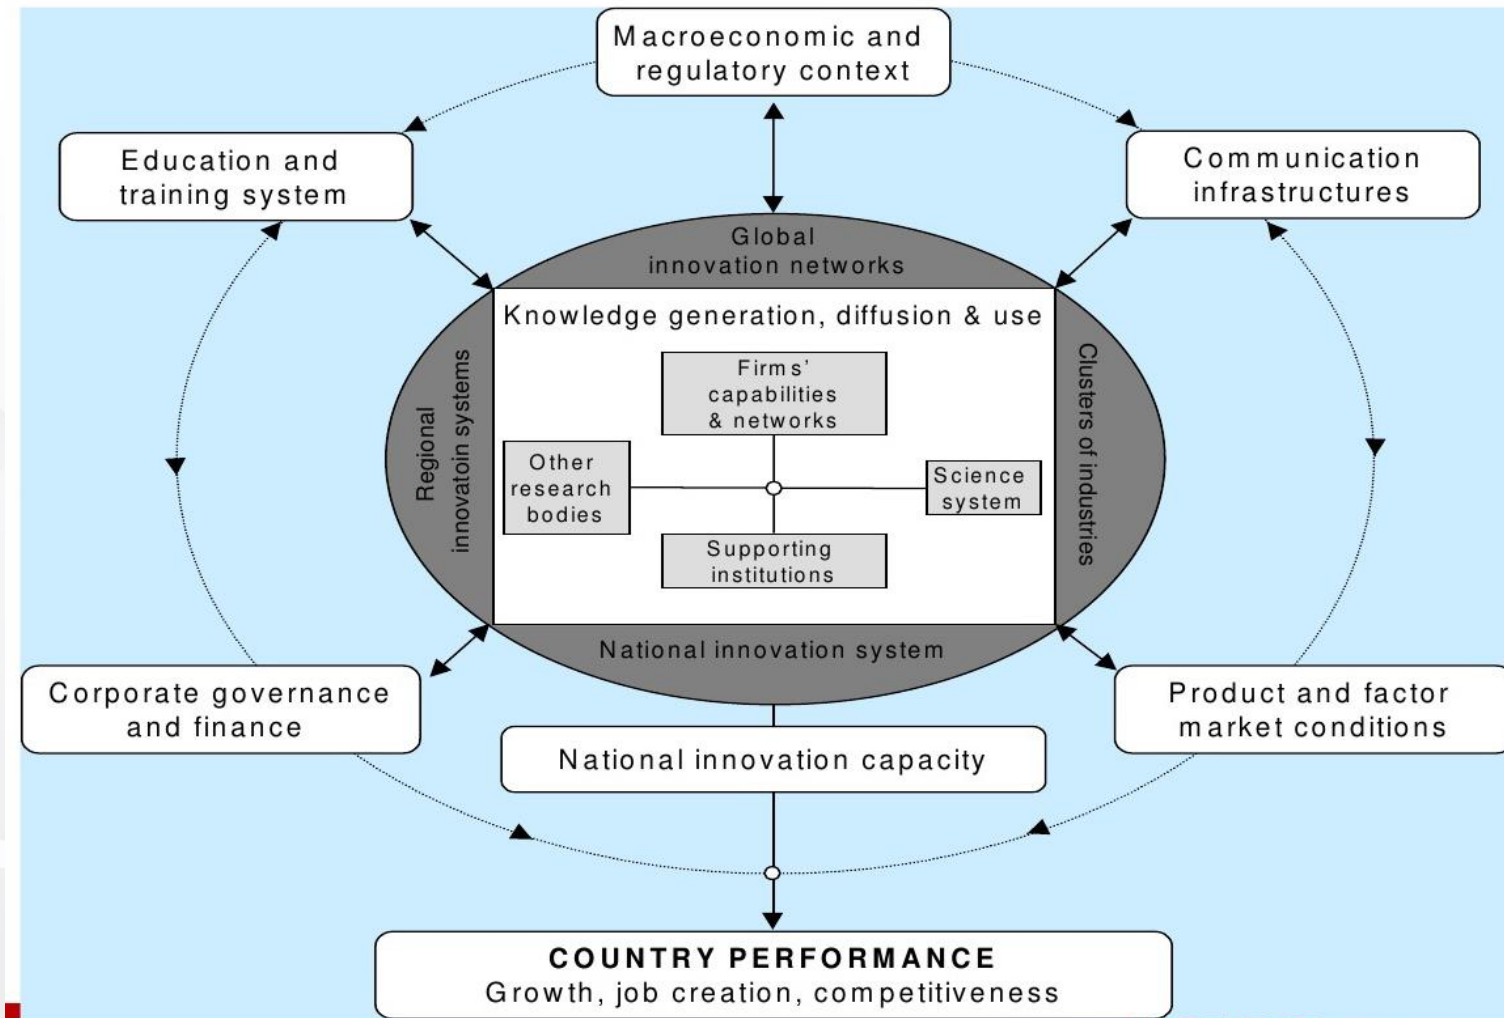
Macroeconomic and regulatory context

Education and training system

Communication infrastructures

Global innovation networks

Knowledge generation, diffusion & use

Regional innovatoin systems

Firms' capabilities & networks

Other research bodies

Science system

Supporting institutions

Clusters of industries

National innovation system

Corporate governance and finance

Product and factor market conditions

National innovation capacity

COUNTRY PERFORMANCE
Growth, job creation, competitiveness